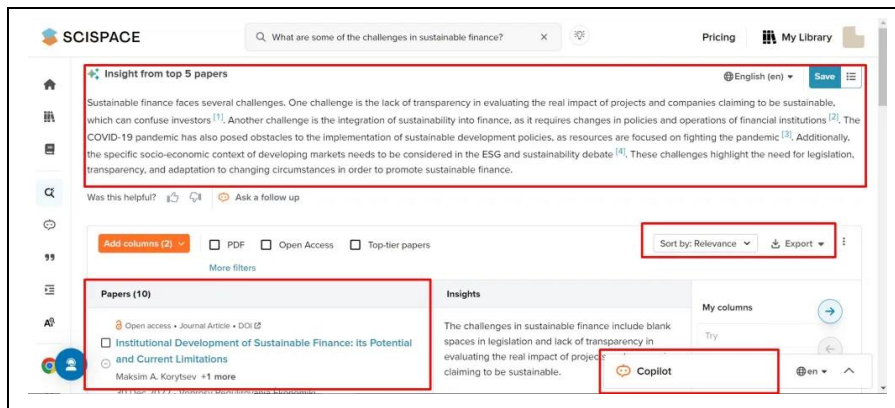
SCISPACE

What are some of the challenges in sustainable finance?

Pricing

My Library

Insight from top 5 papers

English (en)

Save

Sustainable finance faces several challenges. One challenge is the lack of transparency in evaluating the real impact of projects and companies claiming to be sustainable, which can confuse investors [1]. Another challenge is the integration of sustainability into finance, as it requires changes in policies and operations of financial institutions [2]. The COVID-19 pandemic has also posed obstacles to the implementation of sustainable development policies, as resources are focused on fighting the pandemic [3]. Additionally, the specific socio-economic context of developing markets needs to be considered in the ESG and sustainability debate [4]. These challenges highlight the need for legislation, transparency, and adaptation to changing circumstances in order to promote sustainable finance.

Was this helpful?

Ask a follow up

Add columns (2)

PDF

Open Access

Top-tier papers

More filters

Sort by: Relevance

Export

Papers (10)

Insights

My columns

Try

Open access • Journal Article • DOI

Institutional Development of Sustainable Finance: its Potential and Current Limitations

Maksim A. Korytsev +1 more

The challenges in sustainable finance include blank spaces in legislation and lack of transparency in evaluating the real impact of projec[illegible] claiming to be sustainable.

Copilot

en